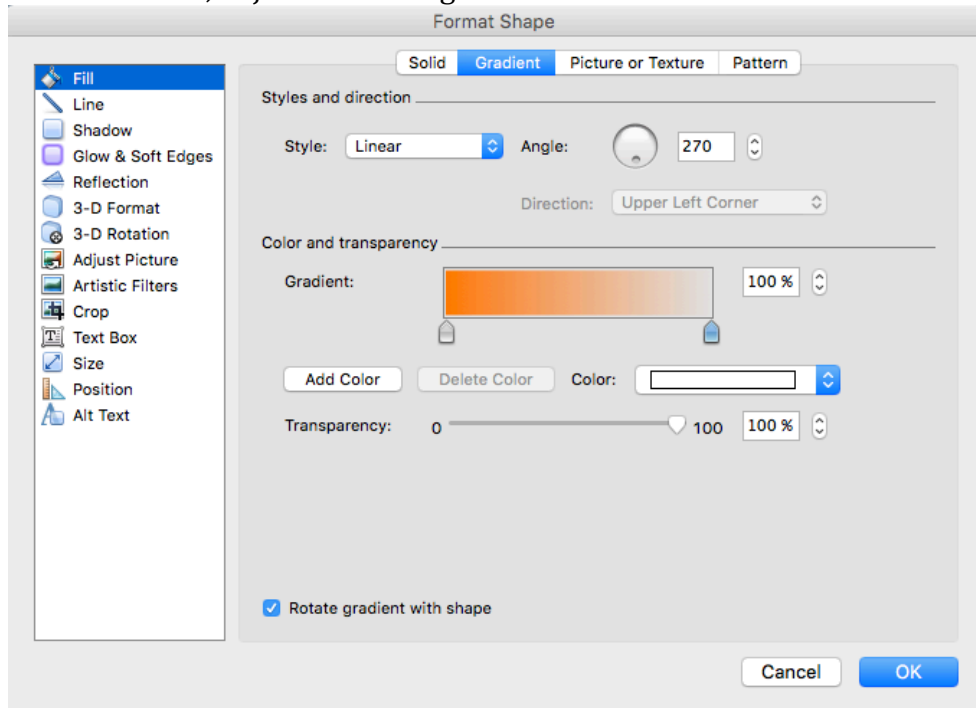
Format Shape

Fill
Line
Shadow
Glow & Soft Edges
Reflection
3-D Format
3-D Rotation
Adjust Picture
Artistic Filters
Crop
Text Box
Size
Position
Alt Text

Solid | Gradient | Picture or Texture | Pattern

Styles and direction

Style: Linear
Angle: 270

Direction: Upper Left Corner

Color and transparency

Gradient: 100 %

Add Color
Delete Color
Color:

Transparency: 0 100 100 %

Rotate gradient with shape

Cancel
OK